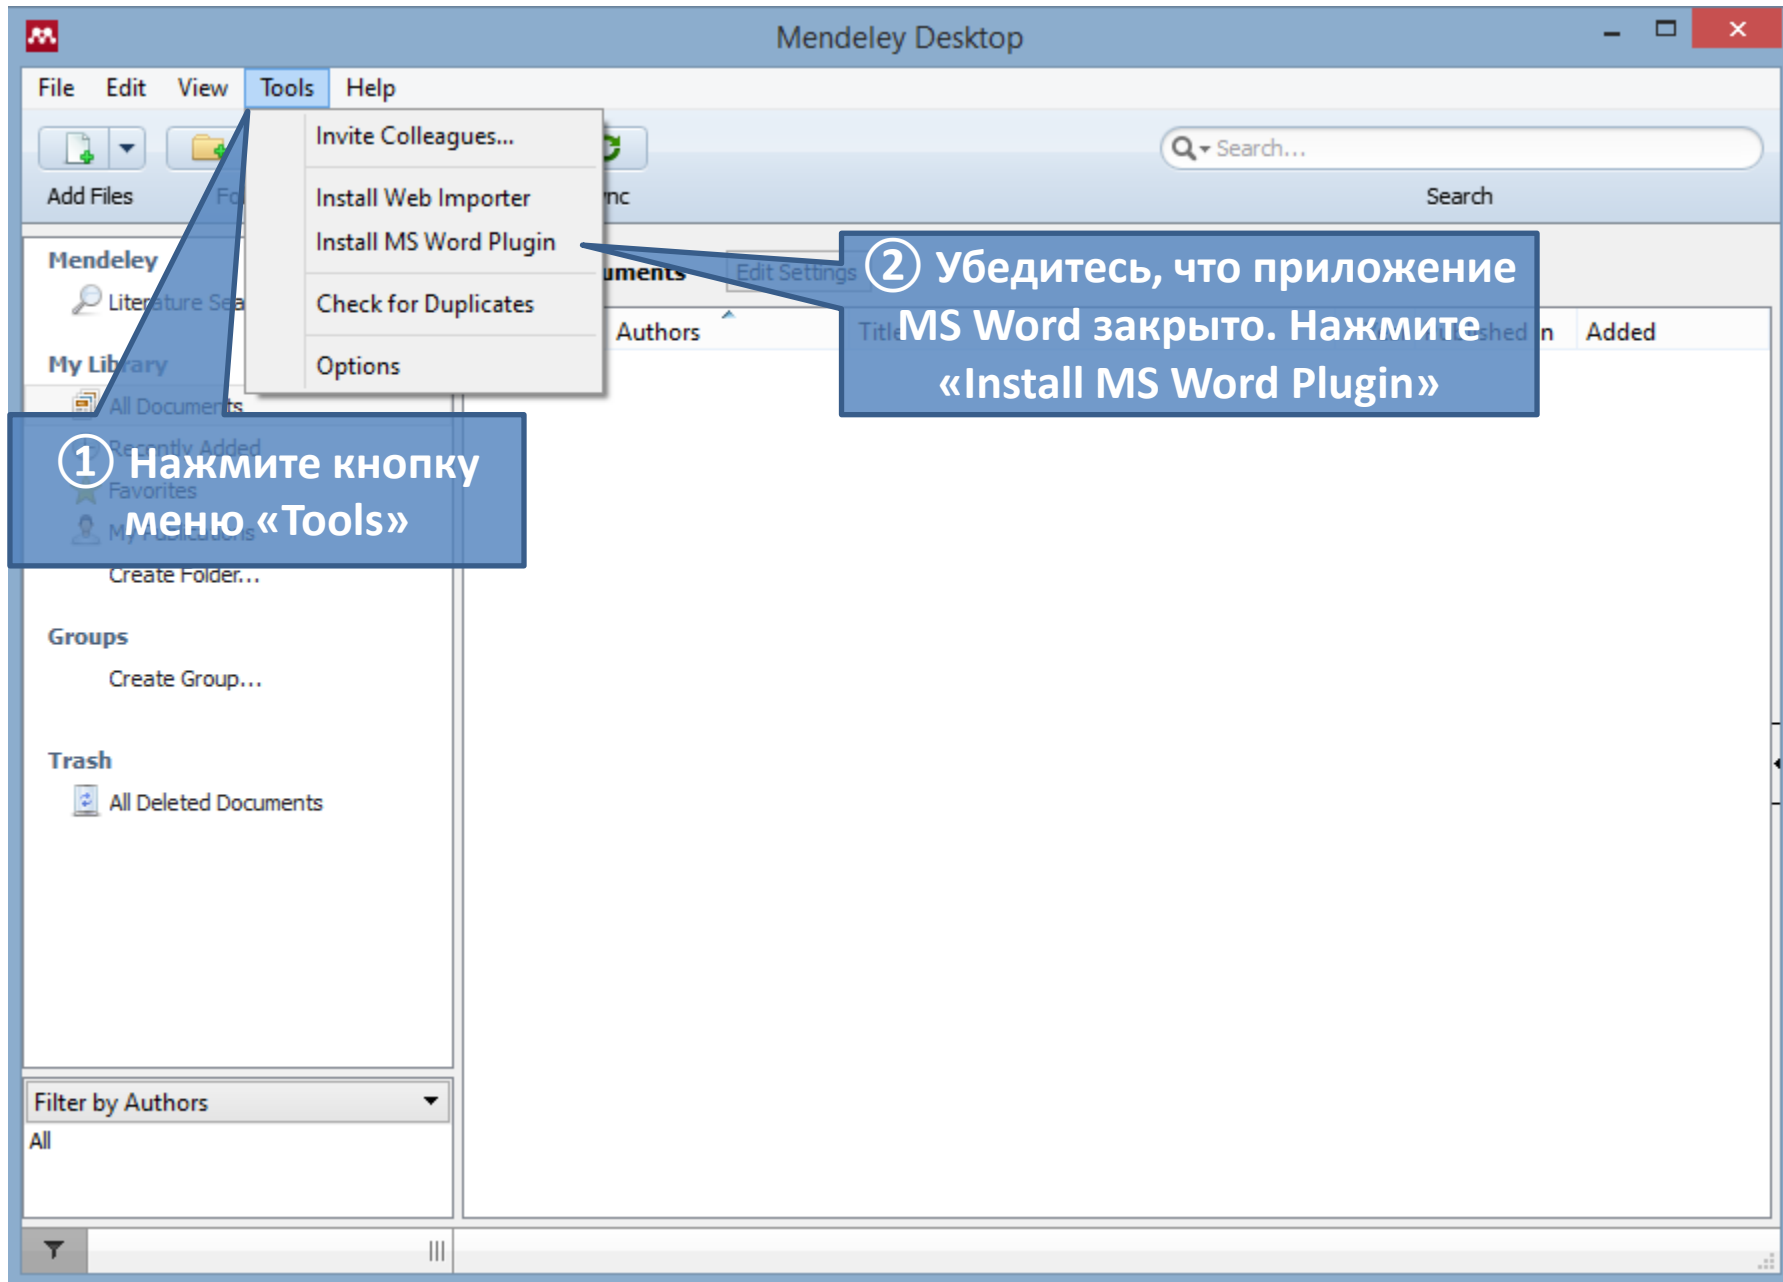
Mendeley Desktop

File Edit View Tools Help

Invite Colleagues...

Install Web Importer

Install MS Word Plugin

Check for Duplicates

Options

Add Files

Fo

nc

Search...

Search

Mendeley

Literature Sea

My Library

All Documents

Recently Added

Favorites

My Publications

Create Folder...

Groups

Create Group...

Trash

All Deleted Documents

Filter by Authors

All

uments

Edit Settings

Authors

Title

shed in

Added

① Нажмите кнопку меню «Tools»

② Убедитесь, что приложение MS Word закрыто. Нажмите «Install MS Word Plugin»